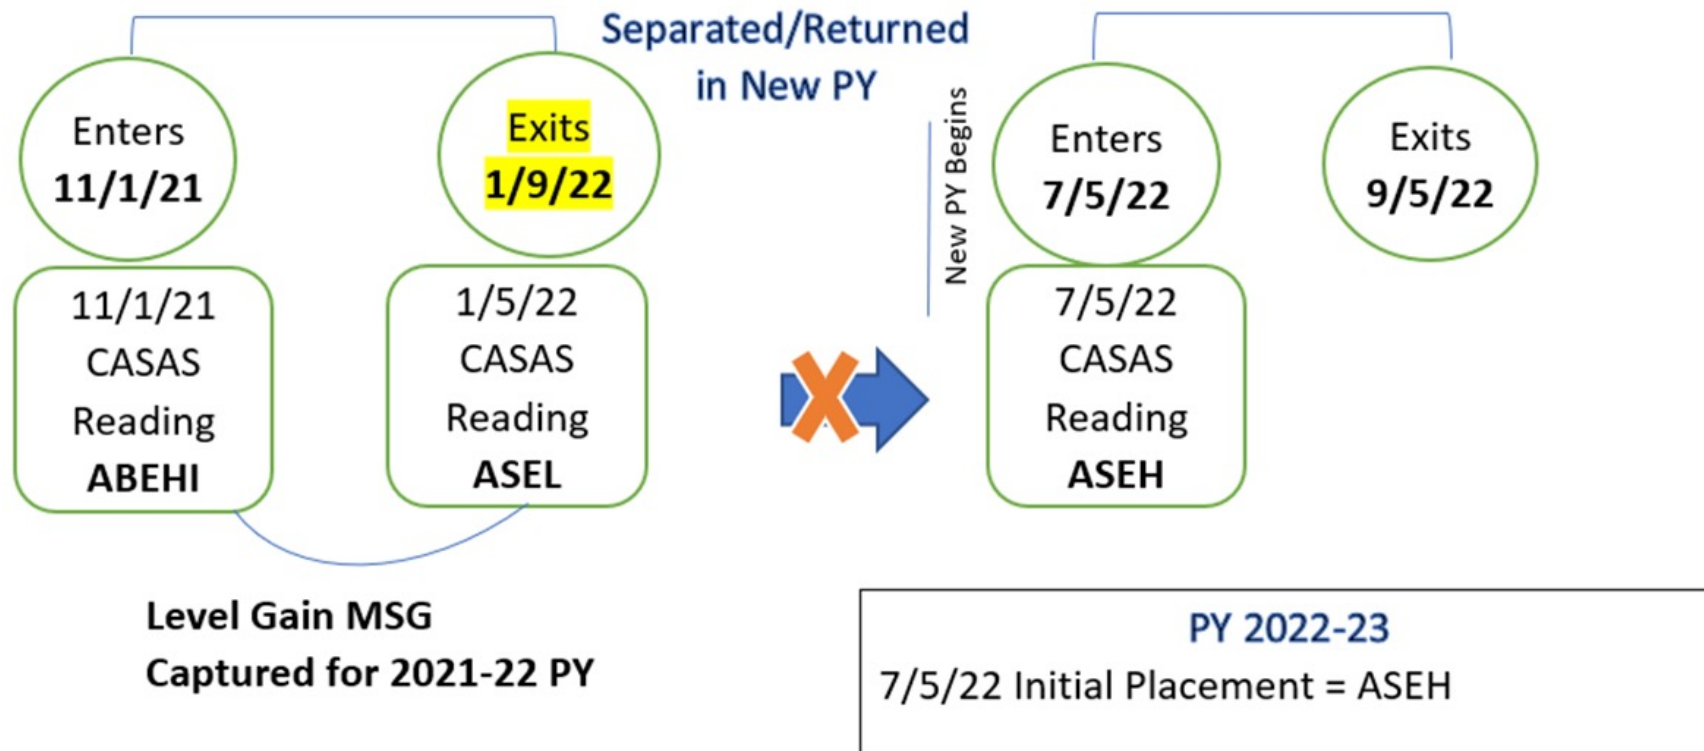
Separated/Returned in New PY

Enters
**11/1/21**

Exits
**1/9/22**

New PY Begins

Enters
**7/5/22**

Exits
**9/5/22**

11/1/21
CASAS
Reading
**ABEHI**

1/5/22
CASAS
Reading
**ASEL**

7/5/22
CASAS
Reading
**ASEH**

**Level Gain MSG**
**Captured for 2021-22 PY**

PY 2022-23
7/5/22 Initial Placement = ASEH